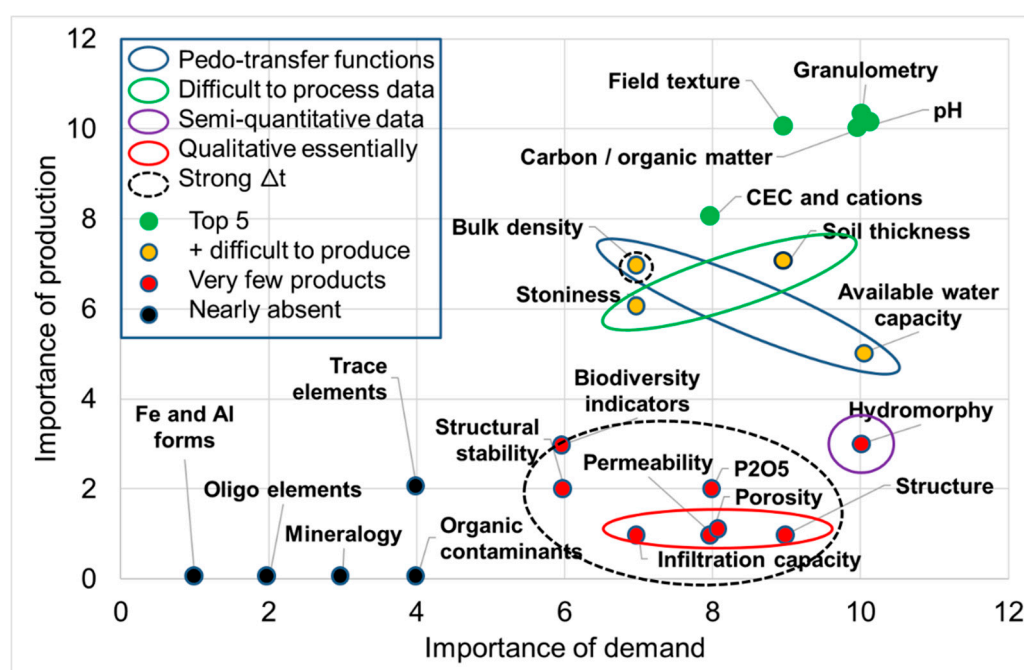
Pedo-transfer functions
Difficult to process data
Semi-quantitative data
Qualitative essentially
Strong $\Delta t$
Top 5
+ difficult to produce
Very few products
Nearly absent

Field texture
Granulometry
pH
Carbon / organic matter
CEC and cations
Bulk density
Soil thickness
Stoniness
Available water capacity
Trace elements
Biodiversity indicators
Hydromorphy
Fe and Al forms
Structural stability
Permeability
P2O5
Structure
Porosity
Oligo elements
Mineralogy
Organic contaminants
Infiltration capacity

Importance of production
Importance of demand

0
2
4
6
8
10
12

0
2
4
6
8
10
12